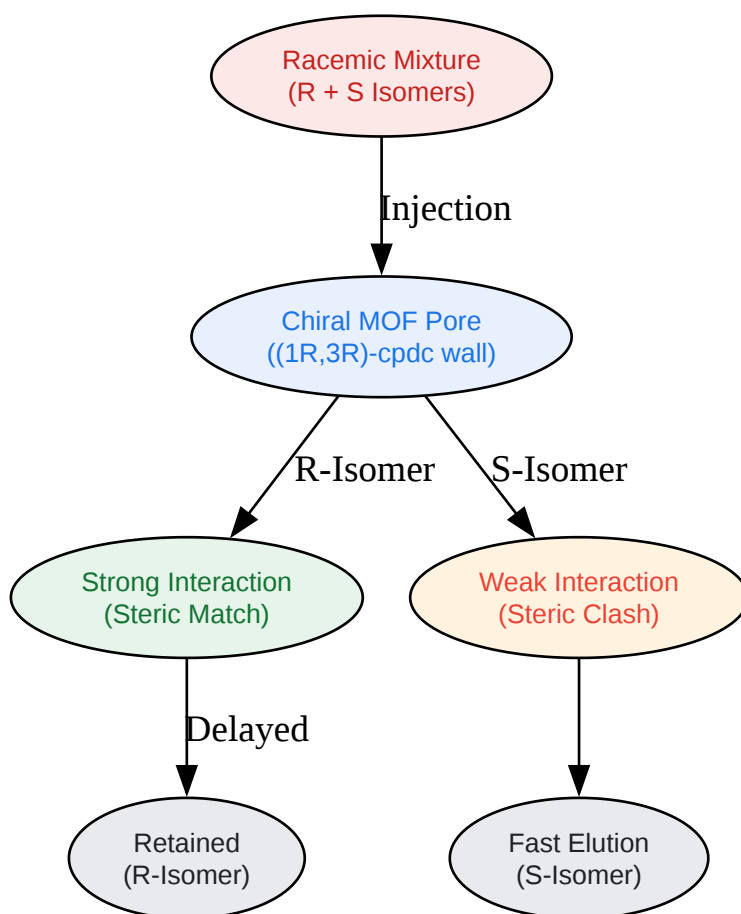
Racemic Mixture
(R + S Isomers)

Injection

Chiral MOF Pore
((1R,3R)-cpdc wall)

R-Isomer

S-Isomer

Strong Interaction
(Steric Match)

Weak Interaction
(Steric Clash)

Delayed

Retained
(R-Isomer)

Fast Elution
(S-Isomer)